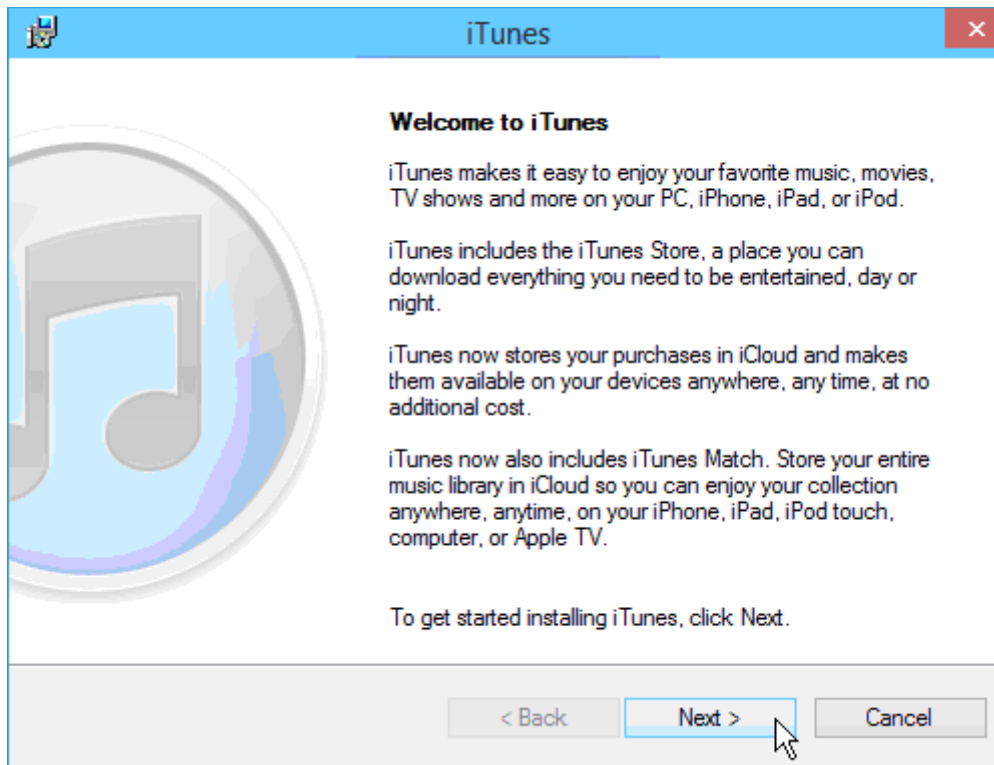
iTunes

Welcome to iTunes

iTunes makes it easy to enjoy your favorite music, movies, TV shows and more on your PC, iPhone, iPad, or iPod.

iTunes includes the iTunes Store, a place you can download everything you need to be entertained, day or night.

iTunes now stores your purchases in iCloud and makes them available on your devices anywhere, any time, at no additional cost.

iTunes now also includes iTunes Match. Store your entire music library in iCloud so you can enjoy your collection anywhere, anytime, on your iPhone, iPad, iPod touch, computer, or Apple TV.

To get started installing iTunes, click Next.

< Back
Next >
Cancel